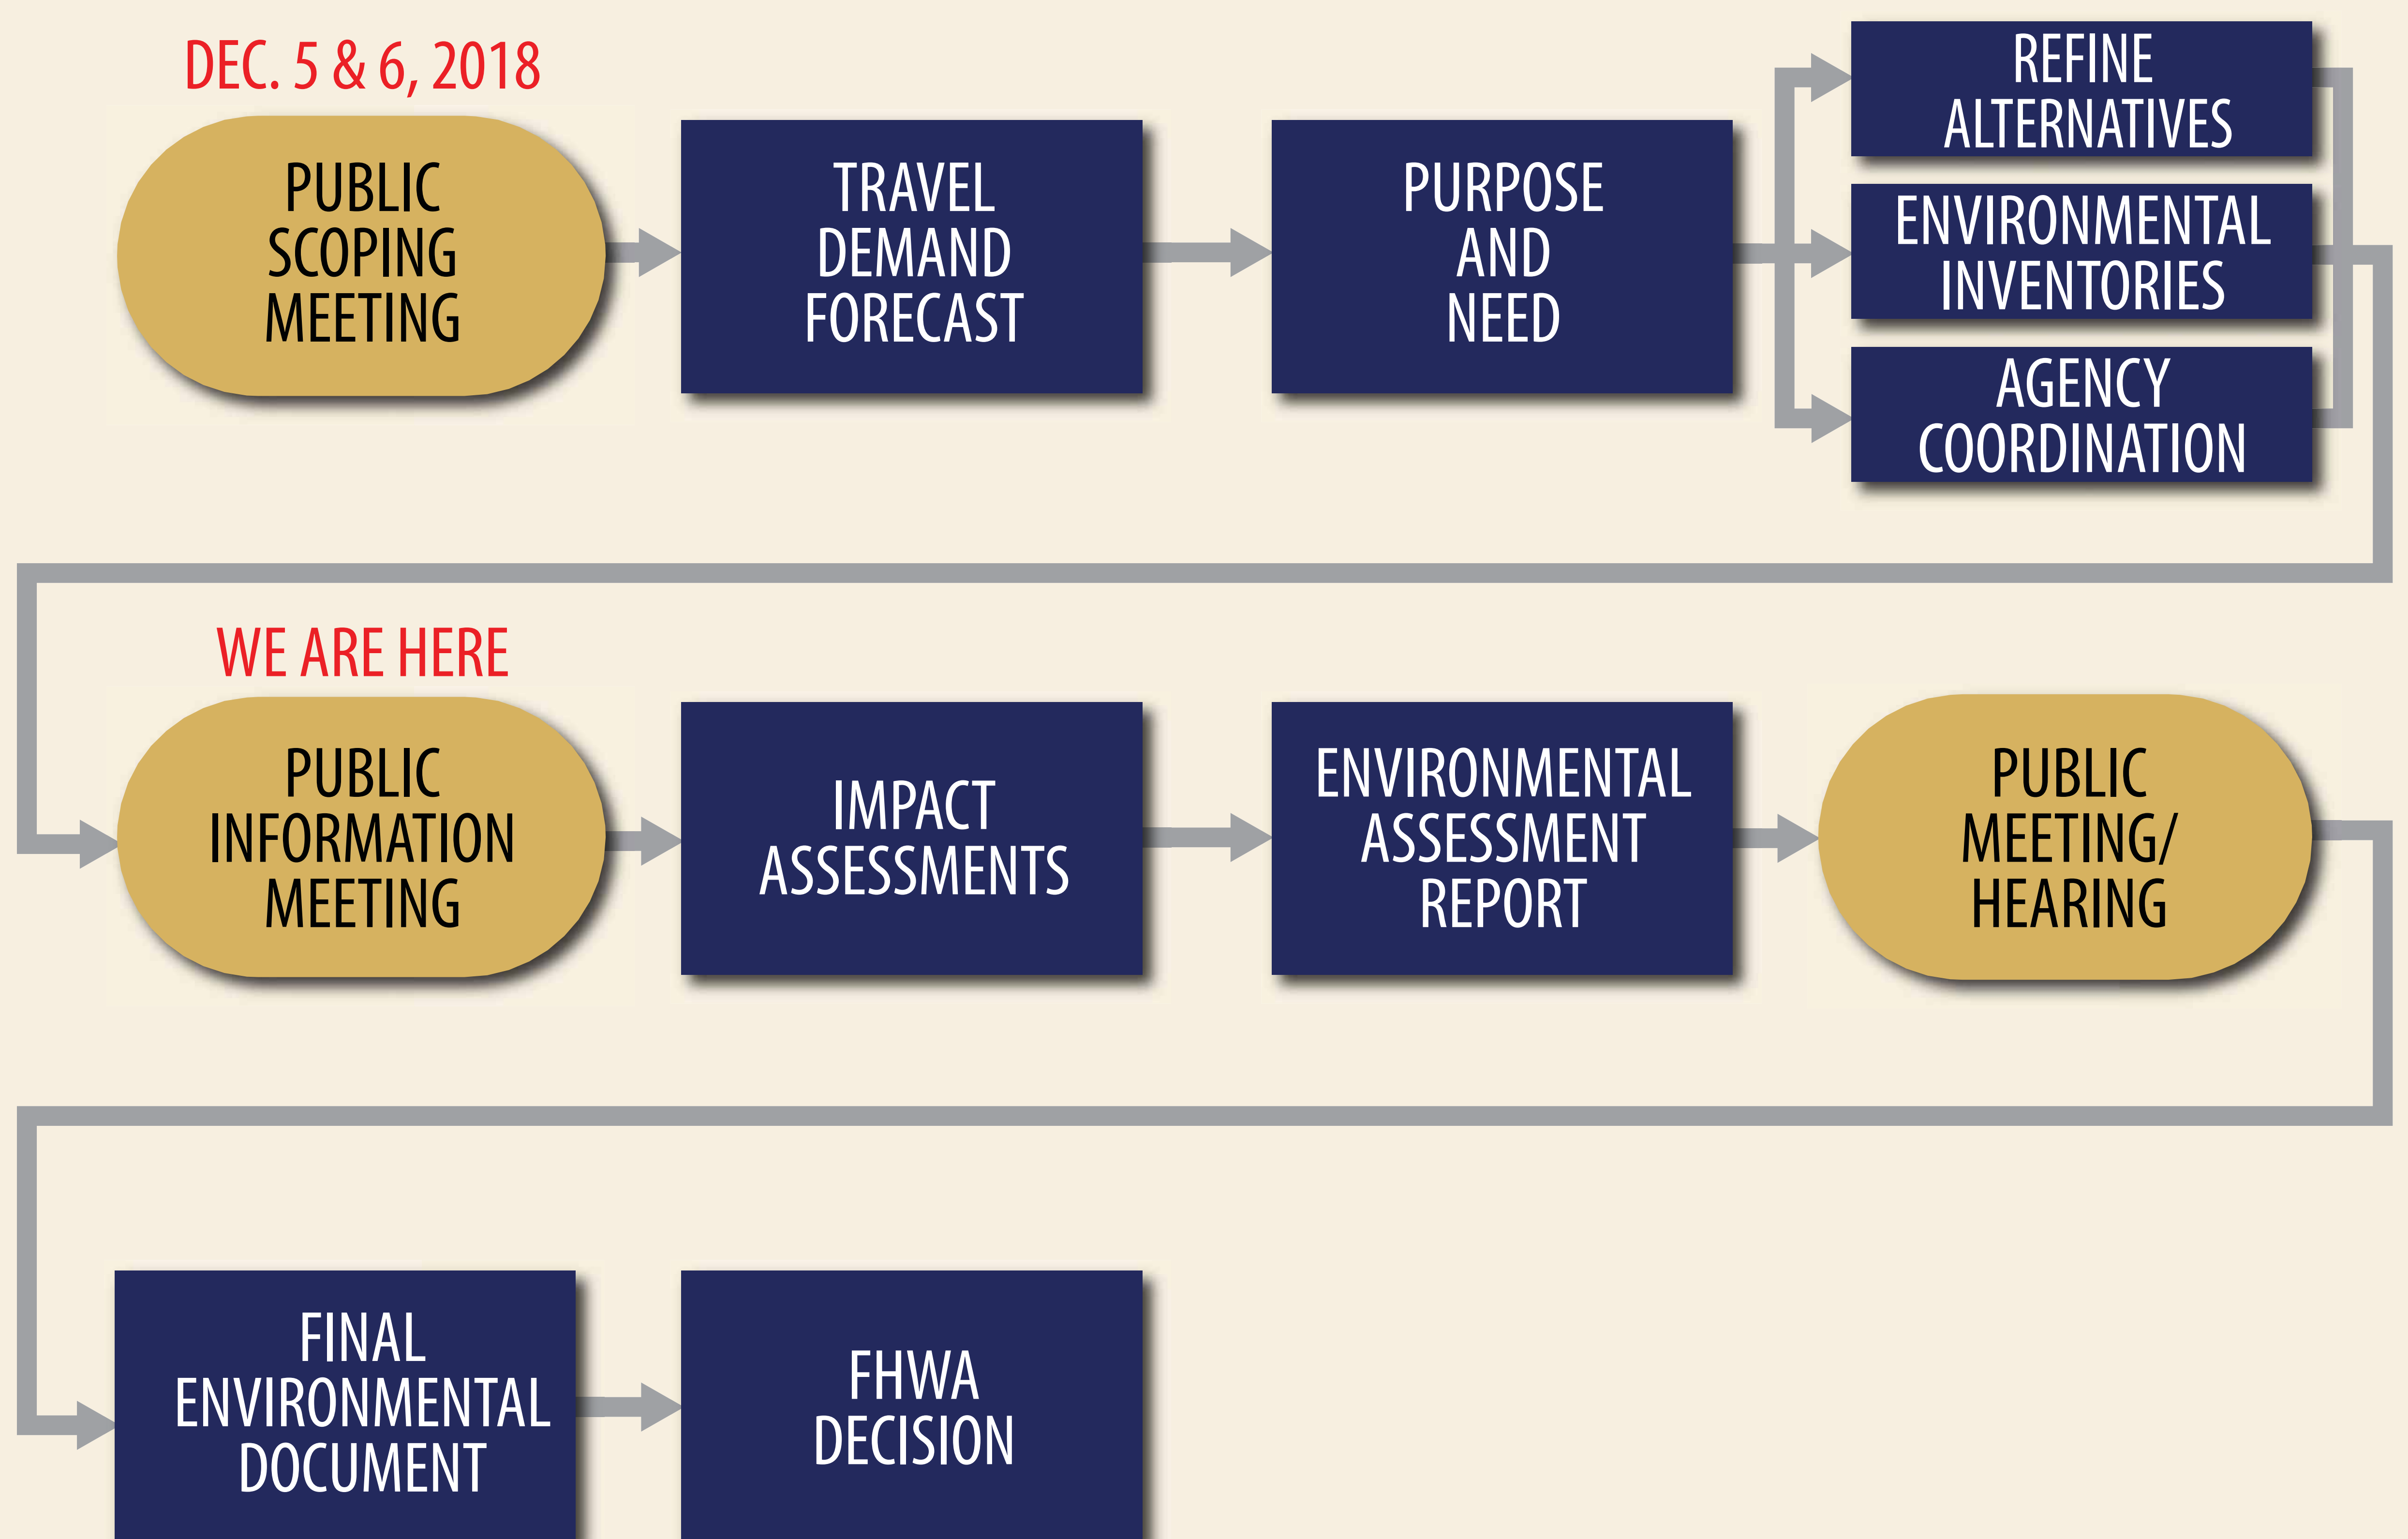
DEC. 5 & 6, 2018

PUBLIC SCOPING MEETING

TRAVEL DEMAND FORECAST

PURPOSE AND NEED

REFINE ALTERNATIVES

ENVIRONMENTAL INVENTORIES

AGENCY COORDINATION

WE ARE HERE

PUBLIC INFORMATION MEETING

IMPACT ASSESSMENTS

ENVIRONMENTAL ASSESSMENT REPORT

PUBLIC MEETING/ HEARING

FINAL ENVIRONMENTAL DOCUMENT

FHWA DECISION